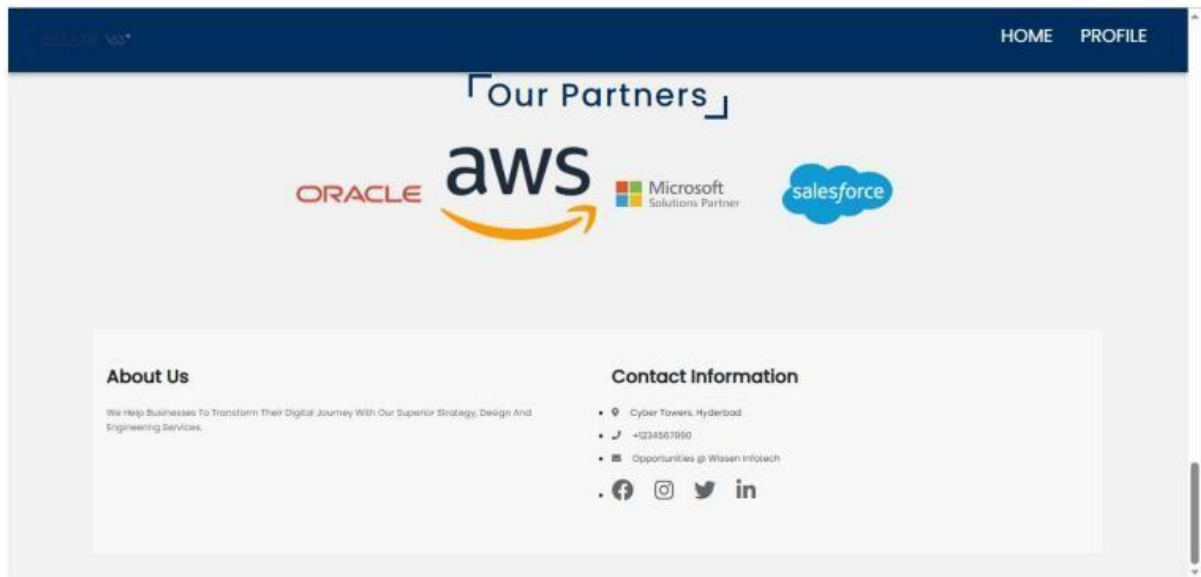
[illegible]

HOME PROFILE

Our Partners

ORACLE aws Microsoft Solutions Partner salesforce

About Us

We Help Businesses To Transform Their Digital Journey With Our Superior Strategy, Design And Engineering Services.

Contact Information

- Cyber Towers, Hyderbad
- +1234567890
- Opportunities @ Wissen Infotech